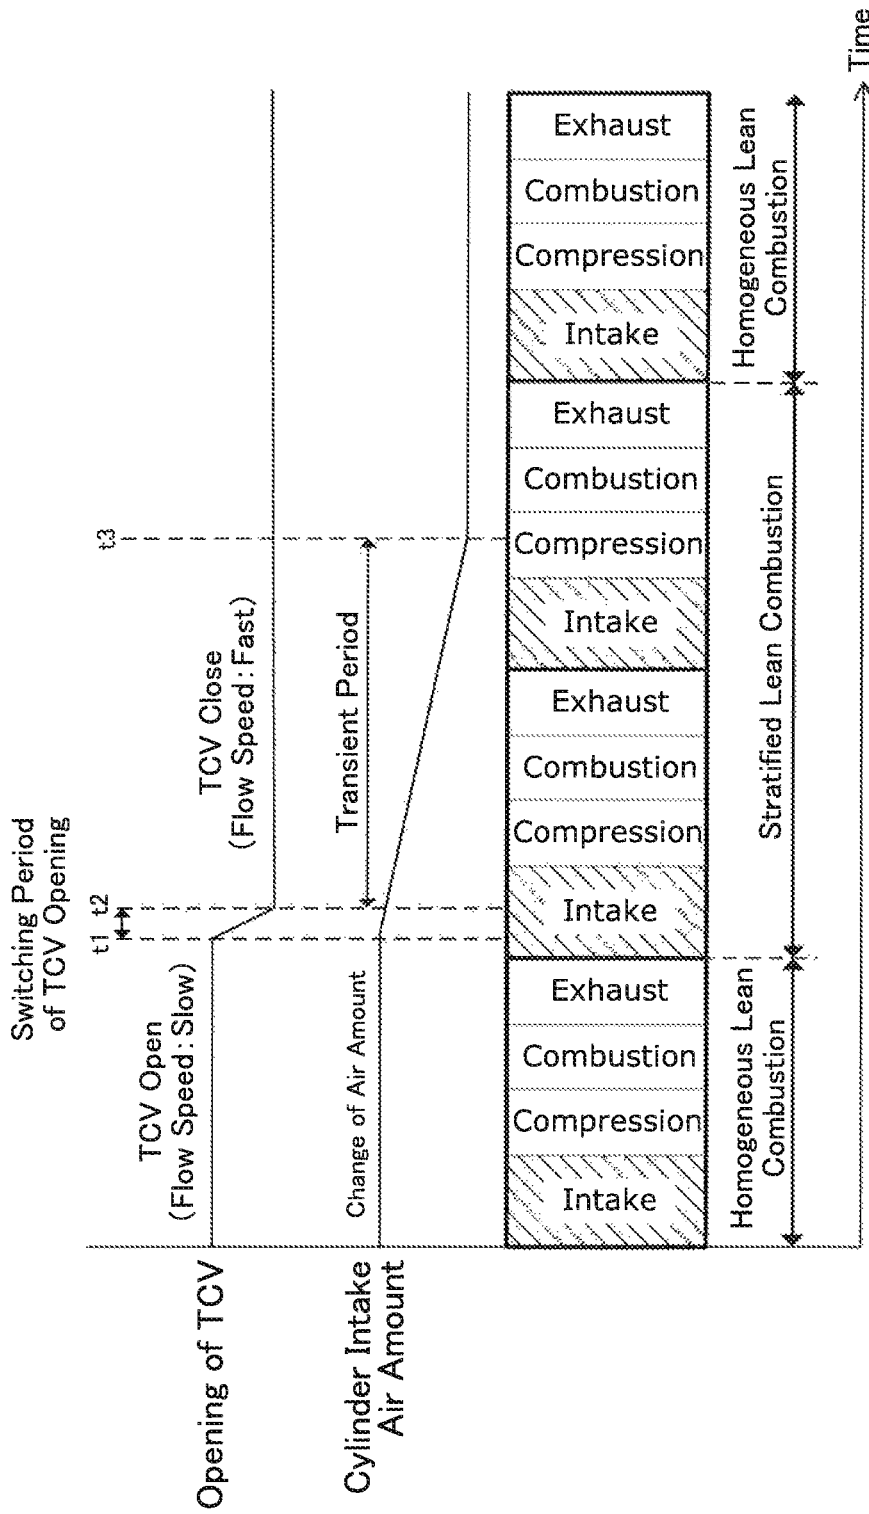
Opening of TCV

Cylinder Intake Air Amount

Switching Period of TCV Opening

t1 t2

t3

TCV Open (Flow Speed : Slow)

TCV Close (Flow Speed : Fast)

Change of Air Amount

Transient Period

Intake
Compression
Combustion
Exhaust

Intake
Compression
Combustion
Exhaust

Intake
Compression
Combustion
Exhaust

Intake
Compression
Combustion
Exhaust

Homogeneous Lean Combustion

Stratified Lean Combustion

Homogeneous Lean Combustion

Time